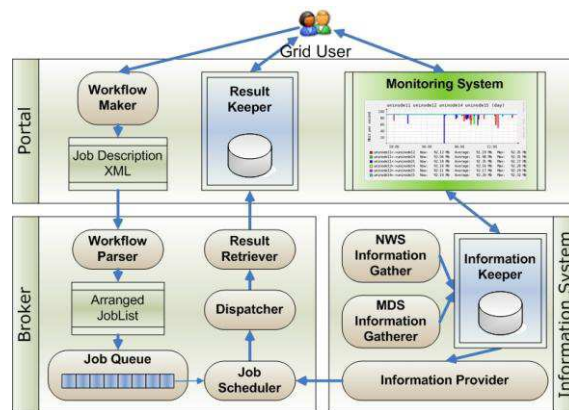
Grid User

Portal

Workflow Maker

Job Description XML

Result Keeper

Monitoring System

Broker

Workflow Parser

Arranged JobList

Job Queue

Result Retriever

Dispatcher

Job Scheduler

Information System

NWS Information Gather

MDS Information Gatherer

Information Keeper

Information Provider